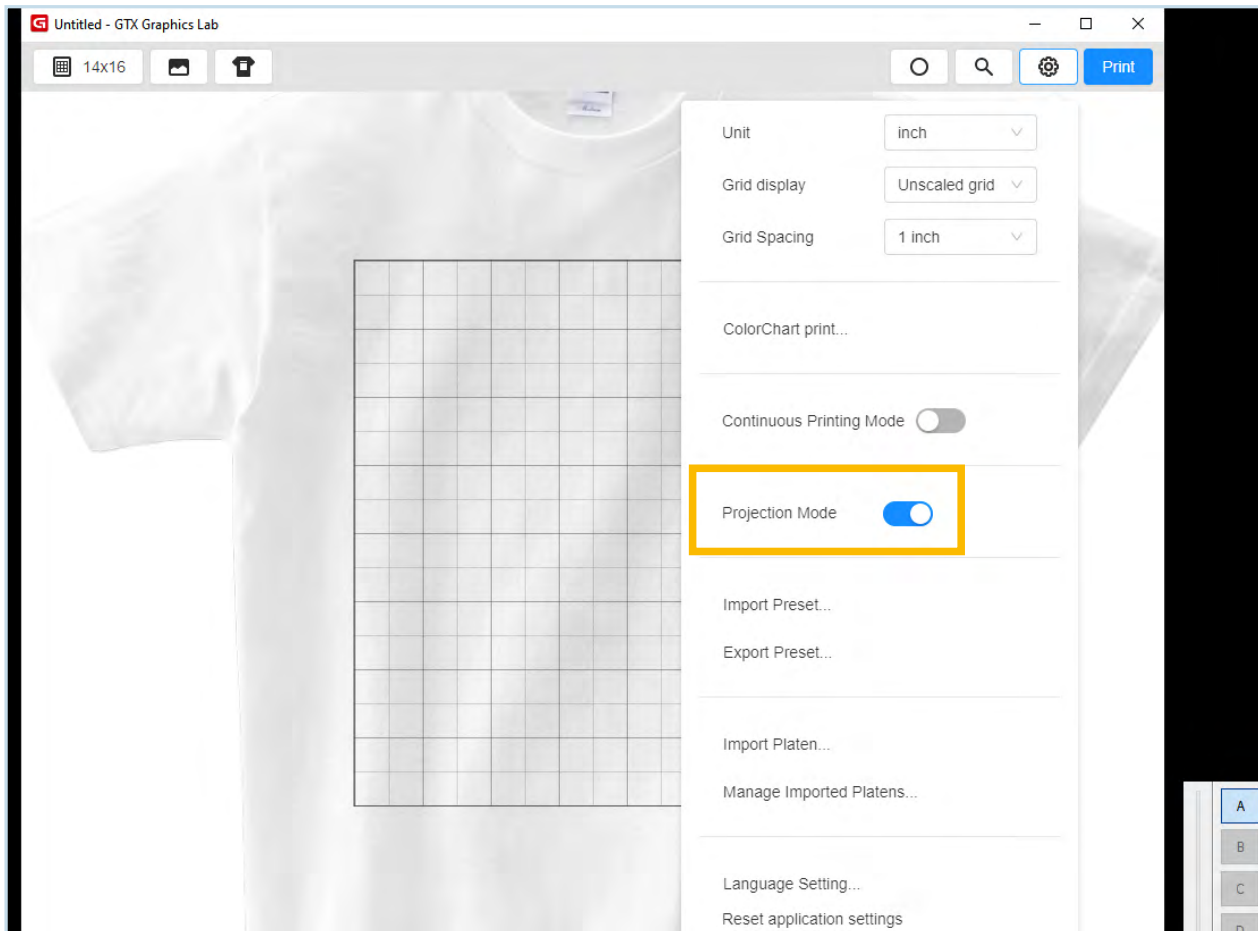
Untitled - GTX Graphics Lab

14x16

Print

Unit inch

Grid display Unscaled grid

Grid Spacing 1 inch

ColorChart print...

Continuous Printing Mode

Projection Mode

Import Preset...

Export Preset...

Import Platen...

Manage Imported Platens...

Language Setting...

Reset application settings

A

B

C

D